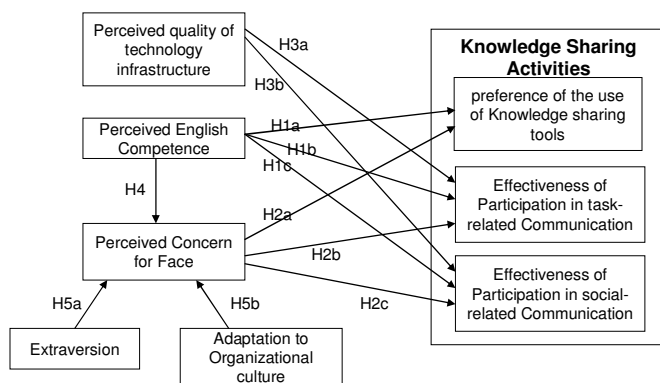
Perceived quality of technology infrastructure

H3a

H3b

Knowledge Sharing Activities

preference of the use of Knowledge sharing tools

Perceived English Competence

H1a

H1b

H1c

H4

Effectiveness of Participation in task-related Communication

H2a

Perceived Concern for Face

H2b

Effectiveness of Participation in social-related Communication

H2c

H5a

H5b

Extraversion

Adaptation to Organizational culture